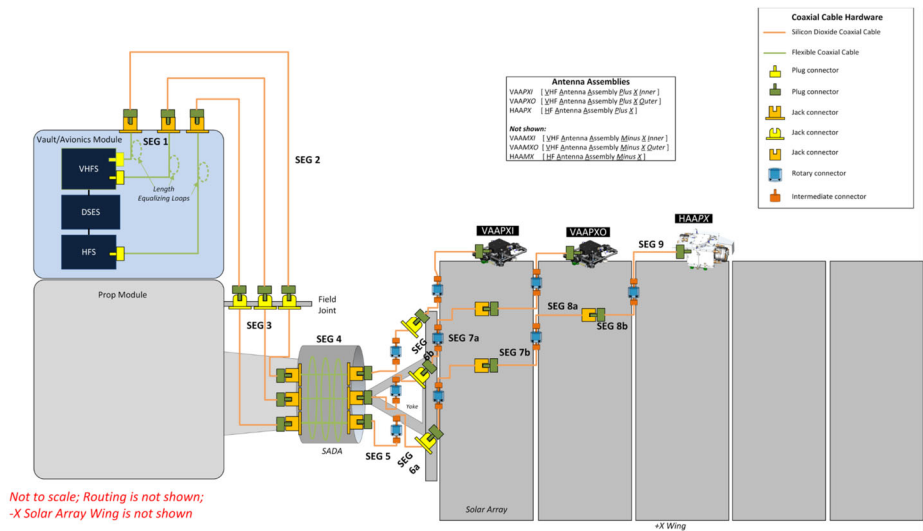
Coaxial Cable Hardware
Silicon Dioxide Coaxial Cable
Flexible Coaxial Cable
Plug connector
Plug connector
Jack connector
Jack connector
Jack connector
Rotary connector
Intermediate connector

Antenna Assemblies
VAAPXI [VHF Antenna Assembly Plus X Inner]
VAAPXO [VHF Antenna Assembly Plus X Outer]
HAAPX [HF Antenna Assembly Plus X]

Not shown:
VAAMXI [VHF Antenna Assembly Minus X Inner]
VAAMXO [VHF Antenna Assembly Minus X Outer]
HAAMX [HF Antenna Assembly Minus X]

Vault/Avionics Module
SEG 1
VHFS
Length Equalizing Loops
DSES
HFS
SEG 2
Prop Module
Field Joint
SEG 3
SEG 4
SADA
Yoke
SEG 5
SEG 6a
SEG 6b
SEG 7a
SEG 7b
SEG 8a
SEG 8b
SEG 9
VAAPXI
VAAPXO
HAAPX
Solar Array
+X Wing

Not to scale; Routing is not shown;
-X Solar Array Wing is not shown